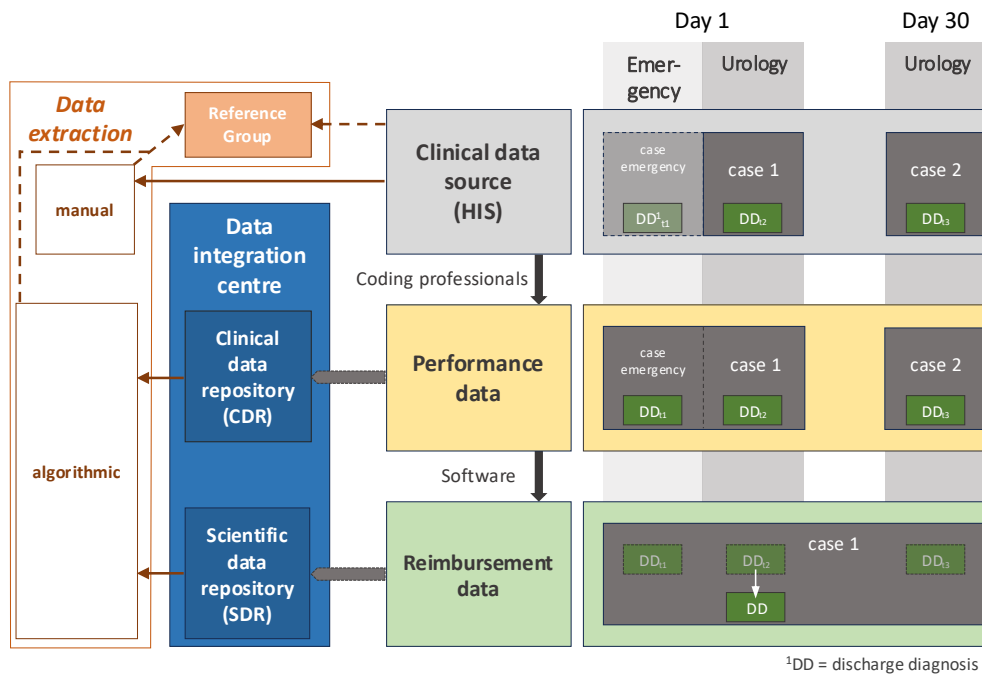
Day 1

Day 30

Emergency

Urology

Urology

Data extraction

Reference Group

manual

Clinical data source (HIS)

case emergency

$DD^{1}_{t1}$

case 1

$DD_{t2}$

case 2

$DD_{t3}$

Data integration centre

Coding professionals

Clinical data repository (CDR)

Performance data

case emergency

$DD_{t1}$

case 1

$DD_{t2}$

case 2

$DD_{t3}$

algorithmic

Software

Scientific data repository (SDR)

Reimbursement data

case 1

$DD_{t1}$

$DD_{t2}$

$DD_{t3}$

DD

$^{1}$DD = discharge diagnosis